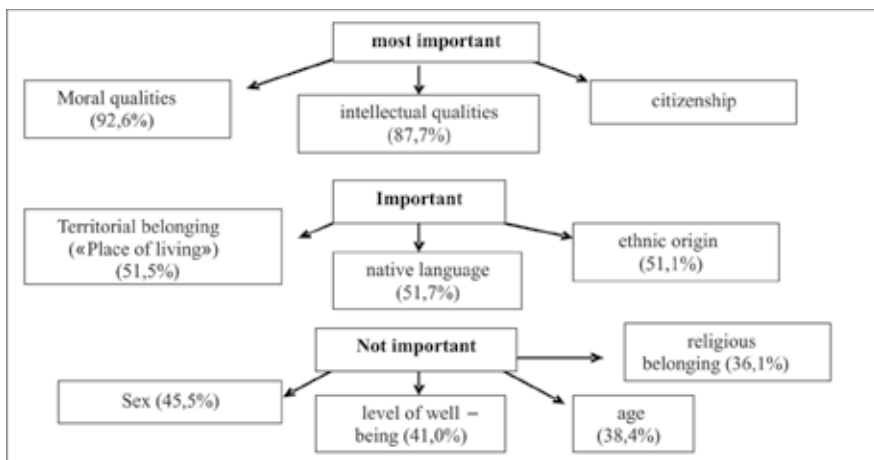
most important

Moral qualities (92,6%)

intellectual qualities (87,7%)

citizenship

Important

Territorial belonging («Place of living») (51,5%)

native language (51,7%)

ethnic origin (51,1%)

Not important

religious belonging (36,1%)

Sex (45,5%)

level of well – being (41,0%)

age (38,4%)